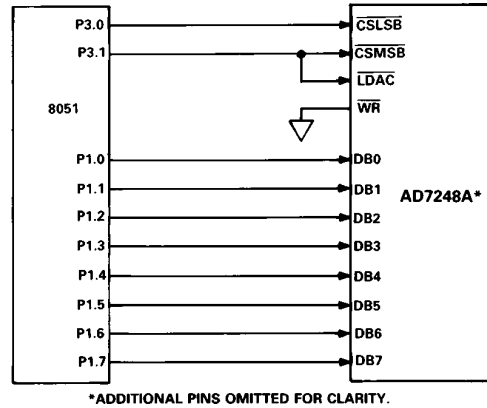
P3.0
P3.1
8051
P1.0
P1.1
P1.2
P1.3
P1.4
P1.5
P1.6
P1.7

$\overline{CSLSB}$
$\overline{CSMSB}$
$\overline{LDAC}$
$\overline{WR}$
DB0
DB1
DB2
DB3
DB4
DB5
DB6
DB7
AD7248A*

*ADDITIONAL PINS OMITTED FOR CLARITY.